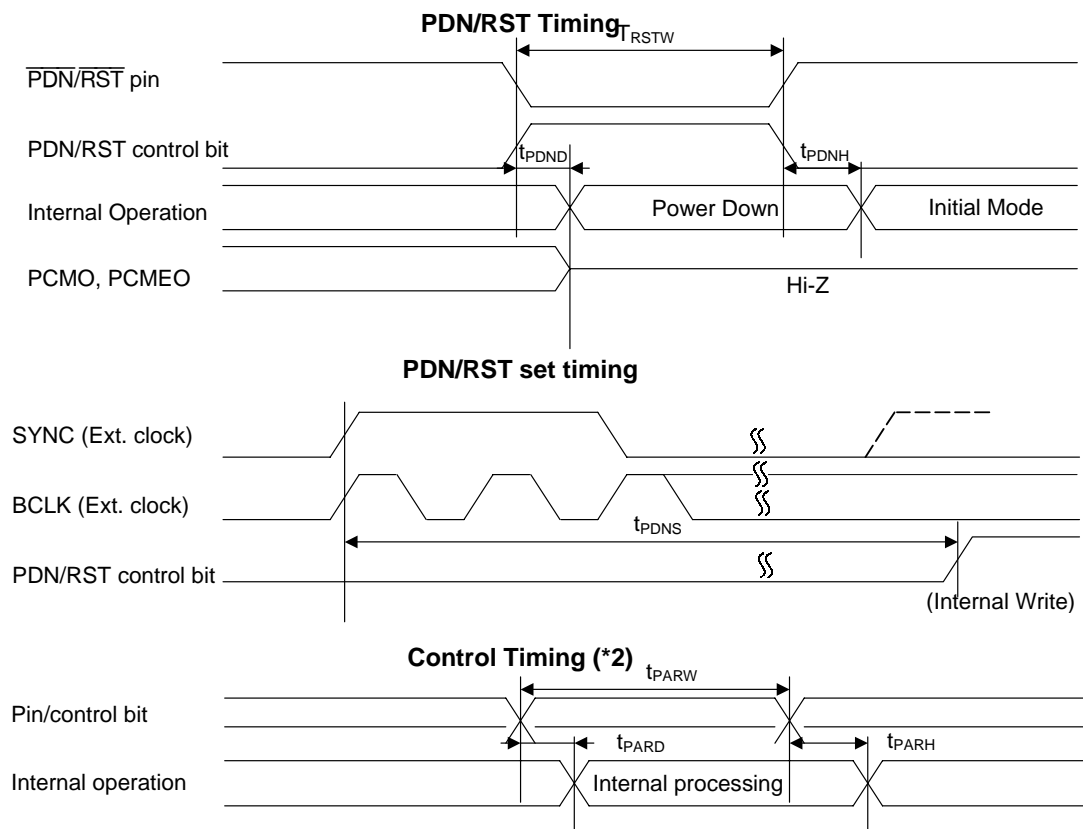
PDN/RST Timing

$T_{RSTW}$

$\overline{PDN}/\overline{RST}$ pin

PDN/RST control bit

$t_{PDND}$

$t_{PDNH}$

Internal Operation

Power Down

Initial Mode

PCMO, PCMEO

Hi-Z

PDN/RST set timing

SYNC (Ext. clock)

BCLK (Ext. clock)

$t_{PDNS}$

PDN/RST control bit

(Internal Write)

Control Timing (*2)

$t_{PARW}$

Pin/control bit

$t_{PARD}$

$t_{PARH}$

Internal operation

Internal processing